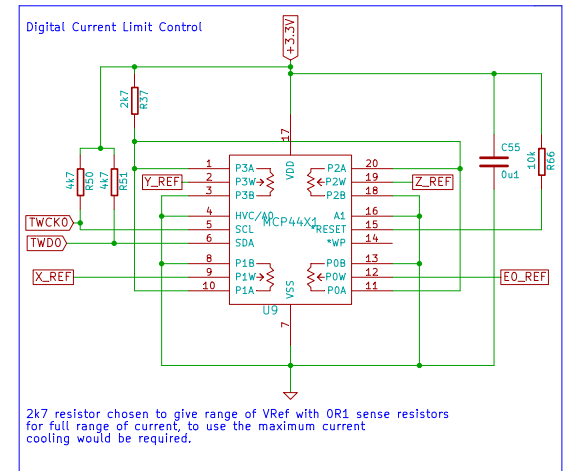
Digital Current Limit Control

+3.3V

2k7
R37

4k7
R50

4k7
R51

C55
0u1

10k
R66

17
VDD

1 P3A
2 P3W
3 P3B
4 HVC/A0
5 SCL
6 SDA
8 P1B
9 P1W
10 P1A

20 P2A
19 P2W
18 P2B
16 A1
15 *RESET
14 *WP
13 P0B
12 P0W
11 P0A

MCP44X1

VSS
7

U9

Y_REF
Z_REF
TWCK0
TWD0
X_REF
E0_REF

2k7 resistor chosen to give range of VRef with 0R1 sense resistors for full range of current, to use the maximum current cooling would be required.